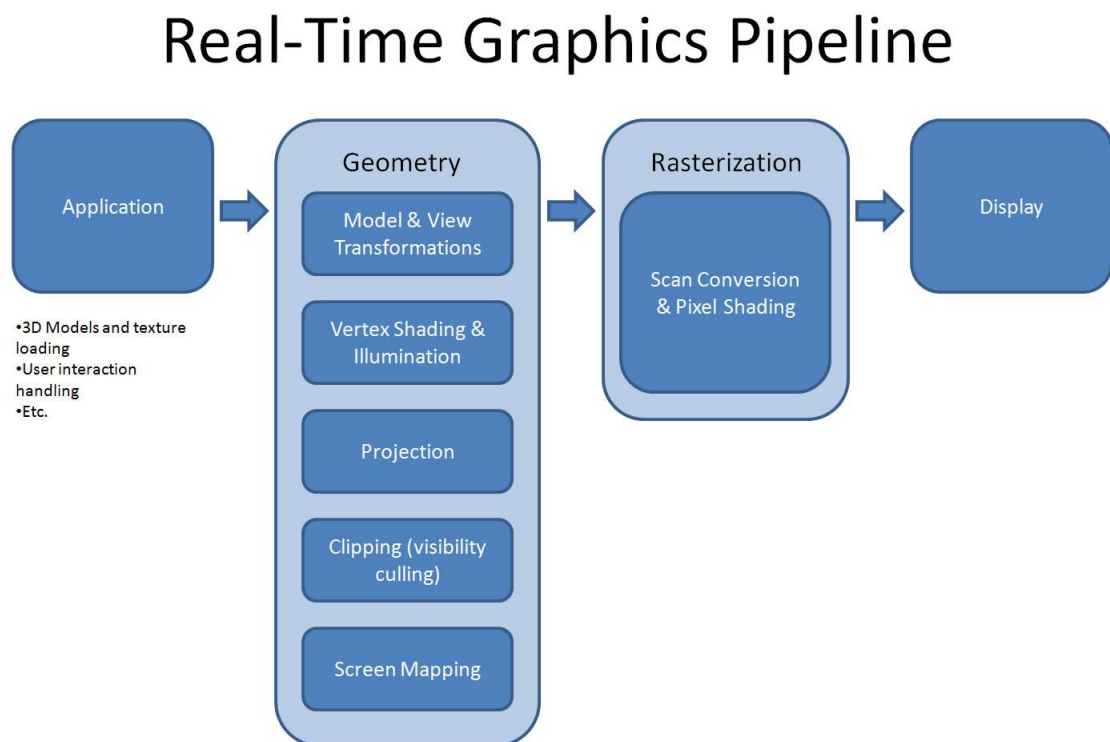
Real-Time Graphics Pipeline

Application

•3D Models and texture loading
•User interaction handling
•Etc.

Geometry

Model & View Transformations

Vertex Shading & Illumination

Projection

Clipping (visibility culling)

Screen Mapping

Rasterization

Scan Conversion & Pixel Shading

Display